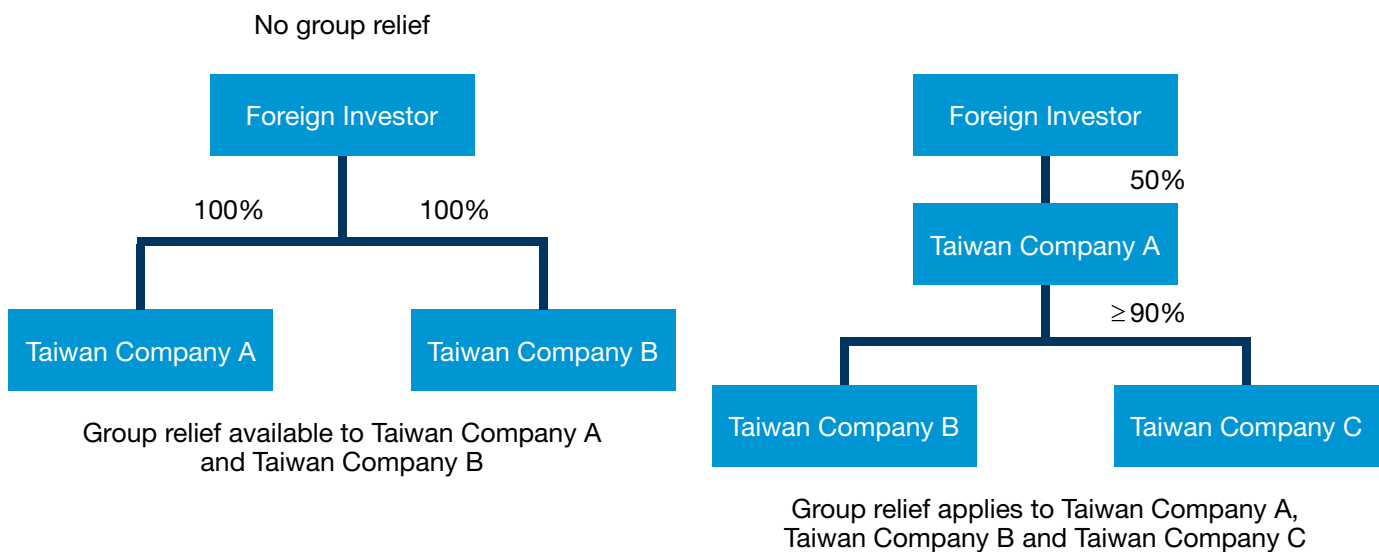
No group relief

Foreign Investor

100%

100%

Taiwan Company A

Taiwan Company B

Group relief available to Taiwan Company A and Taiwan Company B

Foreign Investor

50%

Taiwan Company A

$\geq$90%

Taiwan Company B

Taiwan Company C

Group relief applies to Taiwan Company A, Taiwan Company B and Taiwan Company C